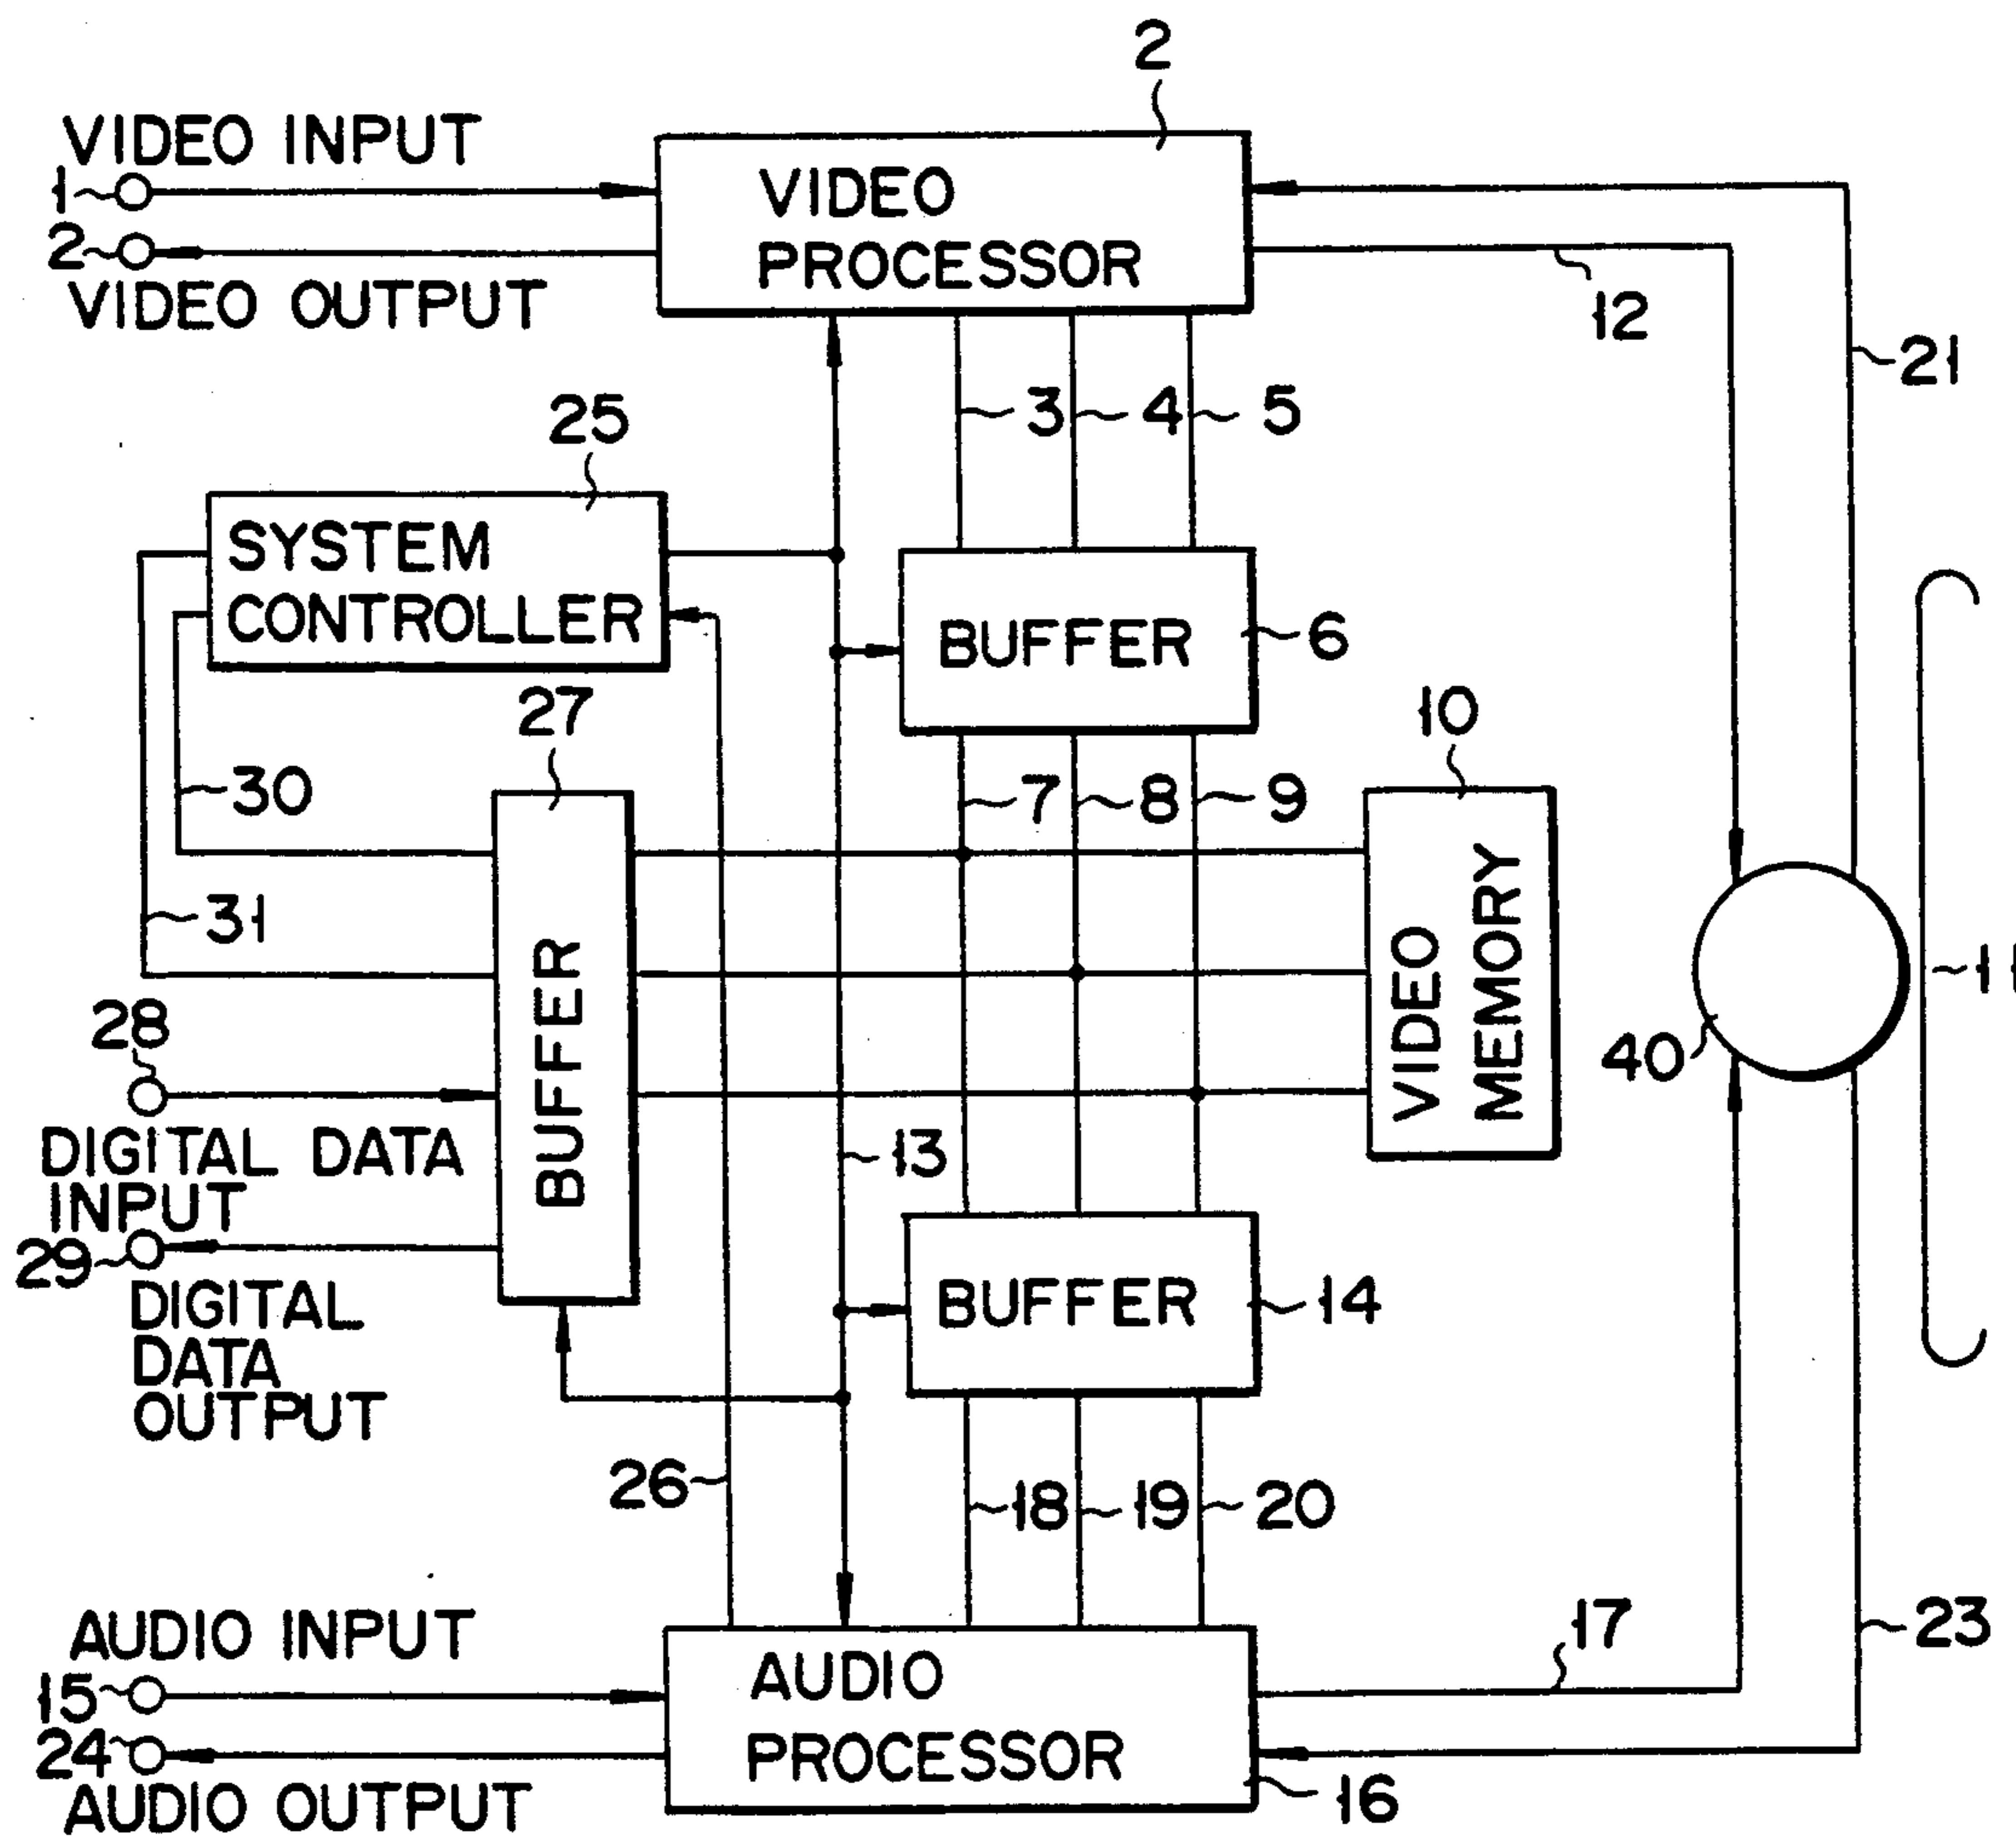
2

VIDEO INPUT
1
2
VIDEO OUTPUT

VIDEO PROCESSOR

12

21

3 4 5

25

SYSTEM CONTROLLER

BUFFER

6

27

10

30

7 8 9

VIDEO MEMORY

31

BUFFER

11

28

40

DIGITAL DATA INPUT

13

29

DIGITAL DATA OUTPUT

BUFFER

14

26

18 19 20

AUDIO INPUT

17

23

15

AUDIO PROCESSOR

24

AUDIO OUTPUT

16